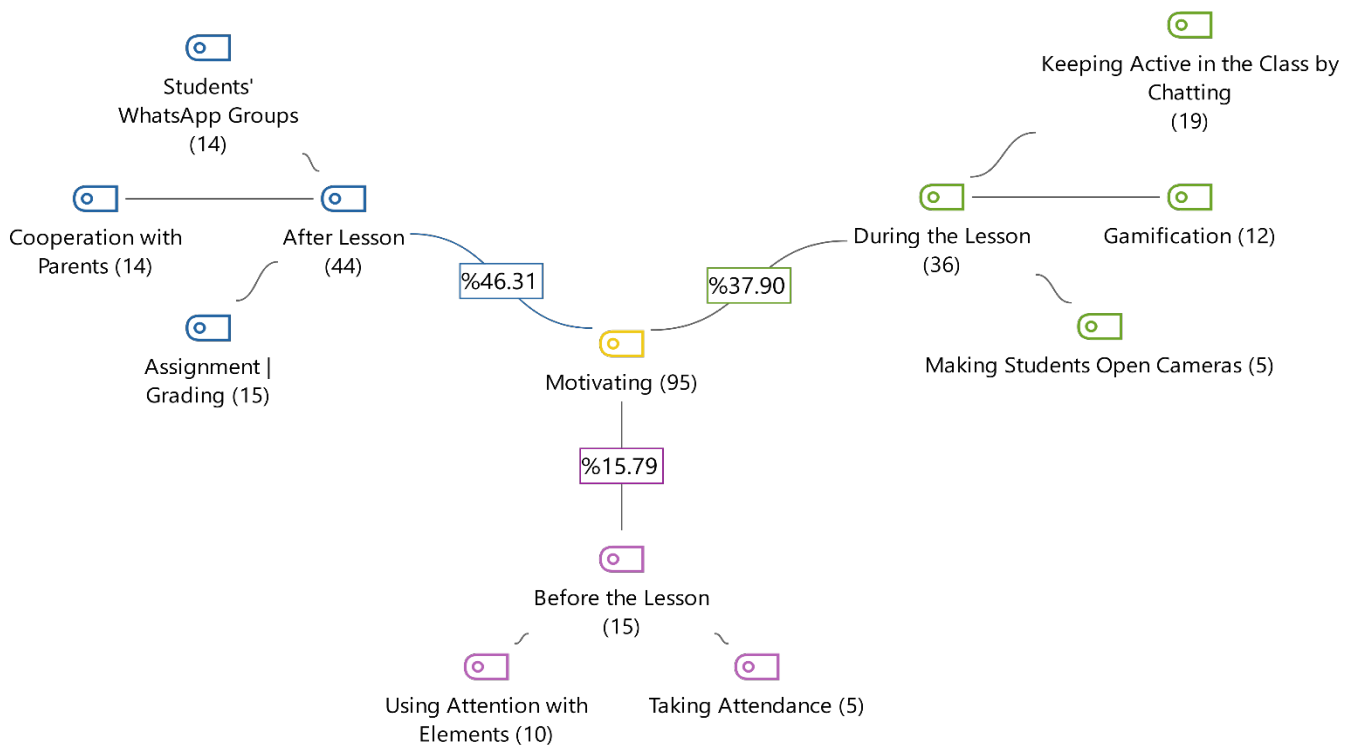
Students' WhatsApp Groups (14)

Keeping Active in the Class by Chatting (19)

Cooperation with Parents (14)

After Lesson (44)

During the Lesson (36)

Gamification (12)

%46.31

%37.90

Assignment | Grading (15)

Motivating (95)

Making Students Open Cameras (5)

%15.79

Before the Lesson (15)

Using Attention with Elements (10)

Taking Attendance (5)